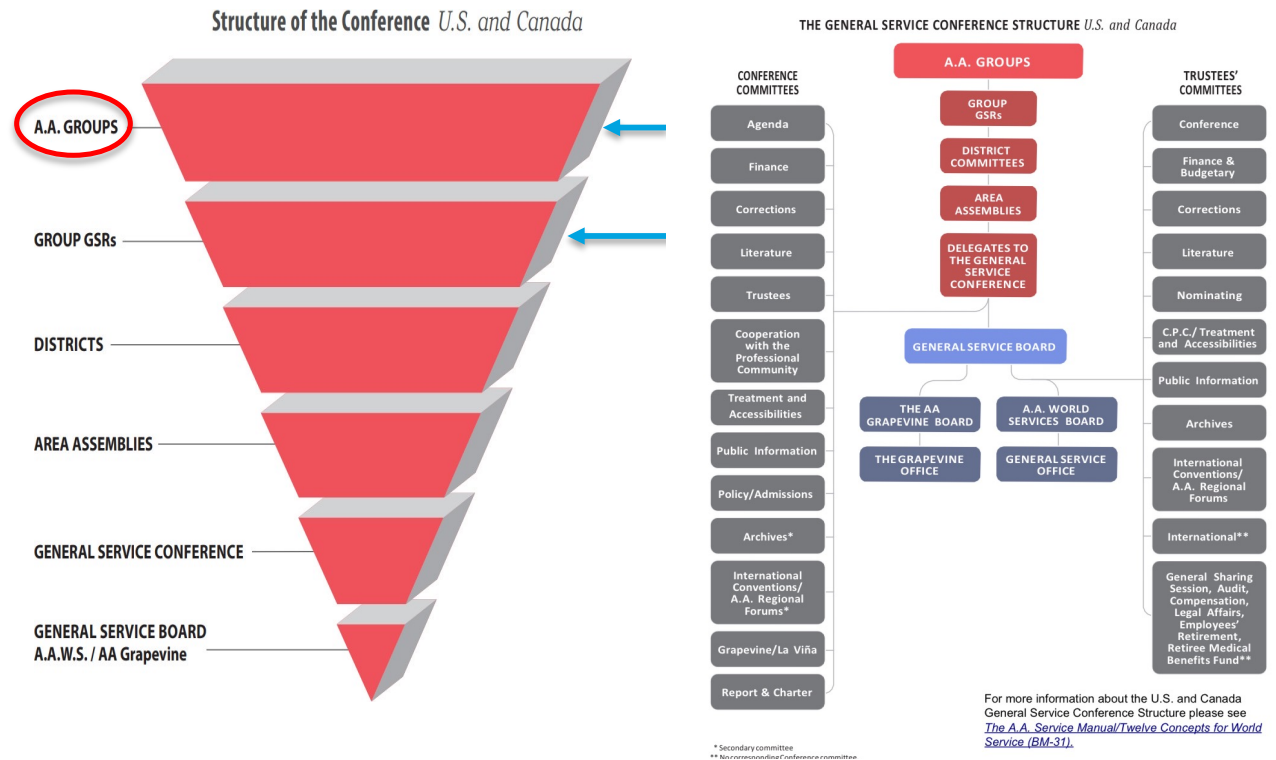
Structure of the Conference U.S. and Canada

A.A. GROUPS

GROUP GSRs

DISTRICTS

AREA ASSEMBLIES

GENERAL SERVICE CONFERENCE

GENERAL SERVICE BOARD
A.A.W.S. / AA Grapevine

THE GENERAL SERVICE CONFERENCE STRUCTURE U.S. and Canada

CONFERENCE COMMITTEES

Agenda

Finance

Corrections

Literature

Trustees

Cooperation with the Professional Community

Treatment and Accessibilities

Public Information

Policy/Admissions

Archives*

International Conventions/ A.A. Regional Forums*

Grapevine/La Viña

Report & Charter

A.A. GROUPS

GROUP GSRs

DISTRICT COMMITTEES

AREA ASSEMBLIES

DELEGATES TO THE GENERAL SERVICE CONFERENCE

GENERAL SERVICE BOARD

THE AA GRAPEVINE BOARD

A.A. WORLD SERVICES BOARD

THE GRAPEVINE OFFICE

GENERAL SERVICE OFFICE

TRUSTEES' COMMITTEES

Conference

Finance & Budgetary

Corrections

Literature

Nominating

C.P.C./ Treatment and Accessibilities

Public Information

Archives

International Conventions/ A.A. Regional Forums

International**

General Sharing Session, Audit, Compensation, Legal Affairs, Employees' Retirement, Retiree Medical Benefits Fund**

For more information about the U.S. and Canada General Service Conference Structure please see The A.A. Service Manual/Twelve Concepts for World Service (BM-31).

* Secondary committee
** No corresponding Conference committee